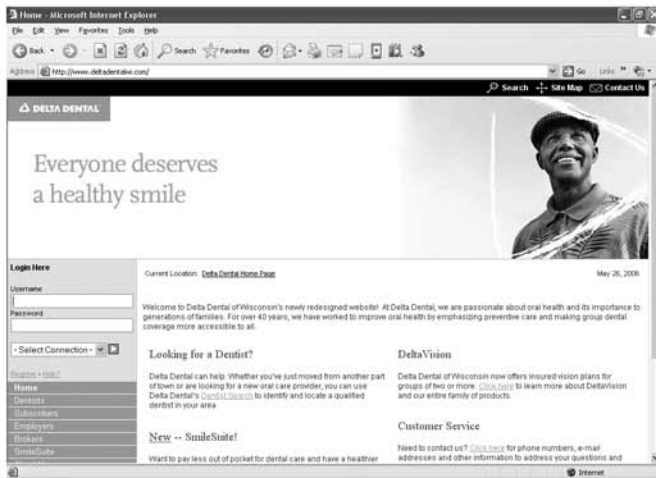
Home - Microsoft Internet Explorer

File Edit View Favorites Tools Help

Back Search Favorites

Address http://www.deltadentalwi.com/

Go Links

Search Site Map Contact Us

DELTA DENTAL

Everyone deserves a healthy smile

Login Here

Username

Password

- Select Connection -

Register • Help?

Home

Dentists

Subscribers

Employers

Brokers

SmileSuite

Current Location: Delta Dental Home Page

May 26, 2006

Welcome to Delta Dental of Wisconsin's newly redesigned website! At Delta Dental, we are passionate about oral health and its importance to generations of families. For over 40 years, we have worked to improve oral health by emphasizing preventive care and making group dental coverage more accessible to all.

Looking for a Dentist?

Delta Dental can help. Whether you've just moved from another part of town or are looking for a new oral care provider, you can use Delta Dental's Dentist Search to identify and locate a qualified dentist in your area.

New -- SmileSuite!

Want to pay less out of pocket for dental care and have a healthier

DeltaVision

Delta Dental of Wisconsin now offers insured vision plans for groups of two or more. Click here to learn more about DeltaVision and our entire family of products.

Customer Service

Need to contact us? Click here for phone numbers, e-mail addresses and other information to address your questions and

Internet